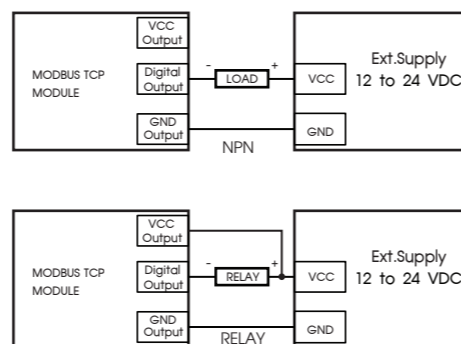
VCC Output

MODBUS TCP MODULE

Digital Output

GND Output

-

LOAD

+

VCC

Ext.Supply 12 to 24 VDC

GND

NPN

VCC Output

MODBUS TCP MODULE

Digital Output

GND Output

-

RELAY

+

VCC

Ext.Supply 12 to 24 VDC

GND

RELAY